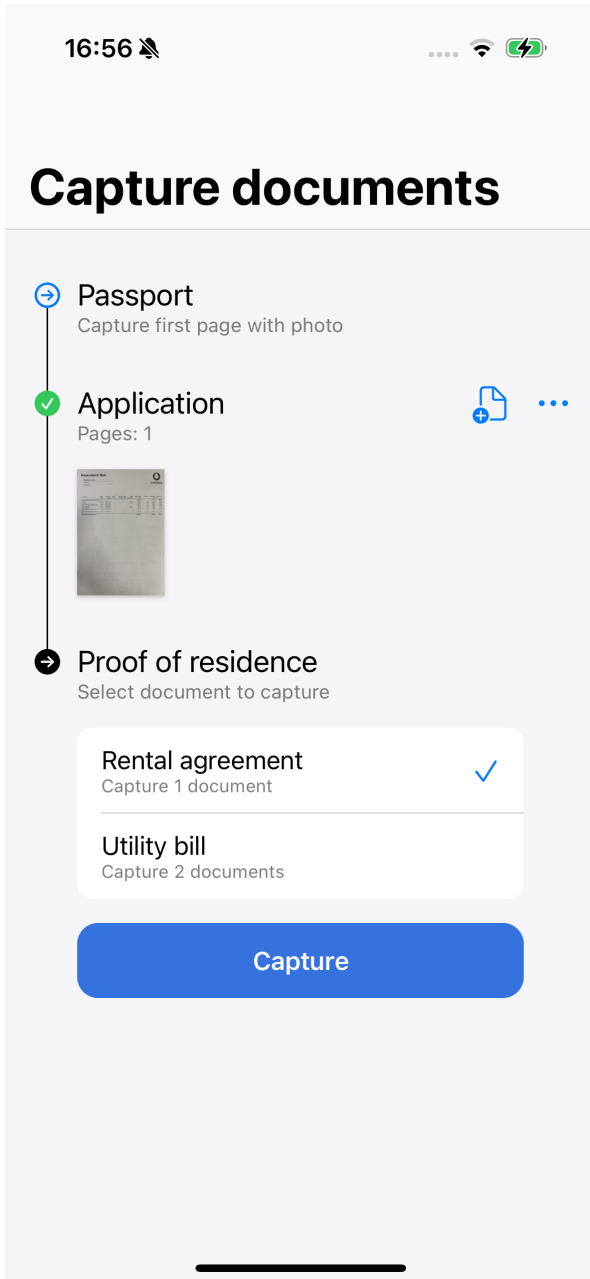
16:56

Capture documents

Passport
Capture first page with photo

Application
Pages: 1

Proof of residence
Select document to capture

Rental agreement
Capture 1 document

Utility bill
Capture 2 documents

Capture